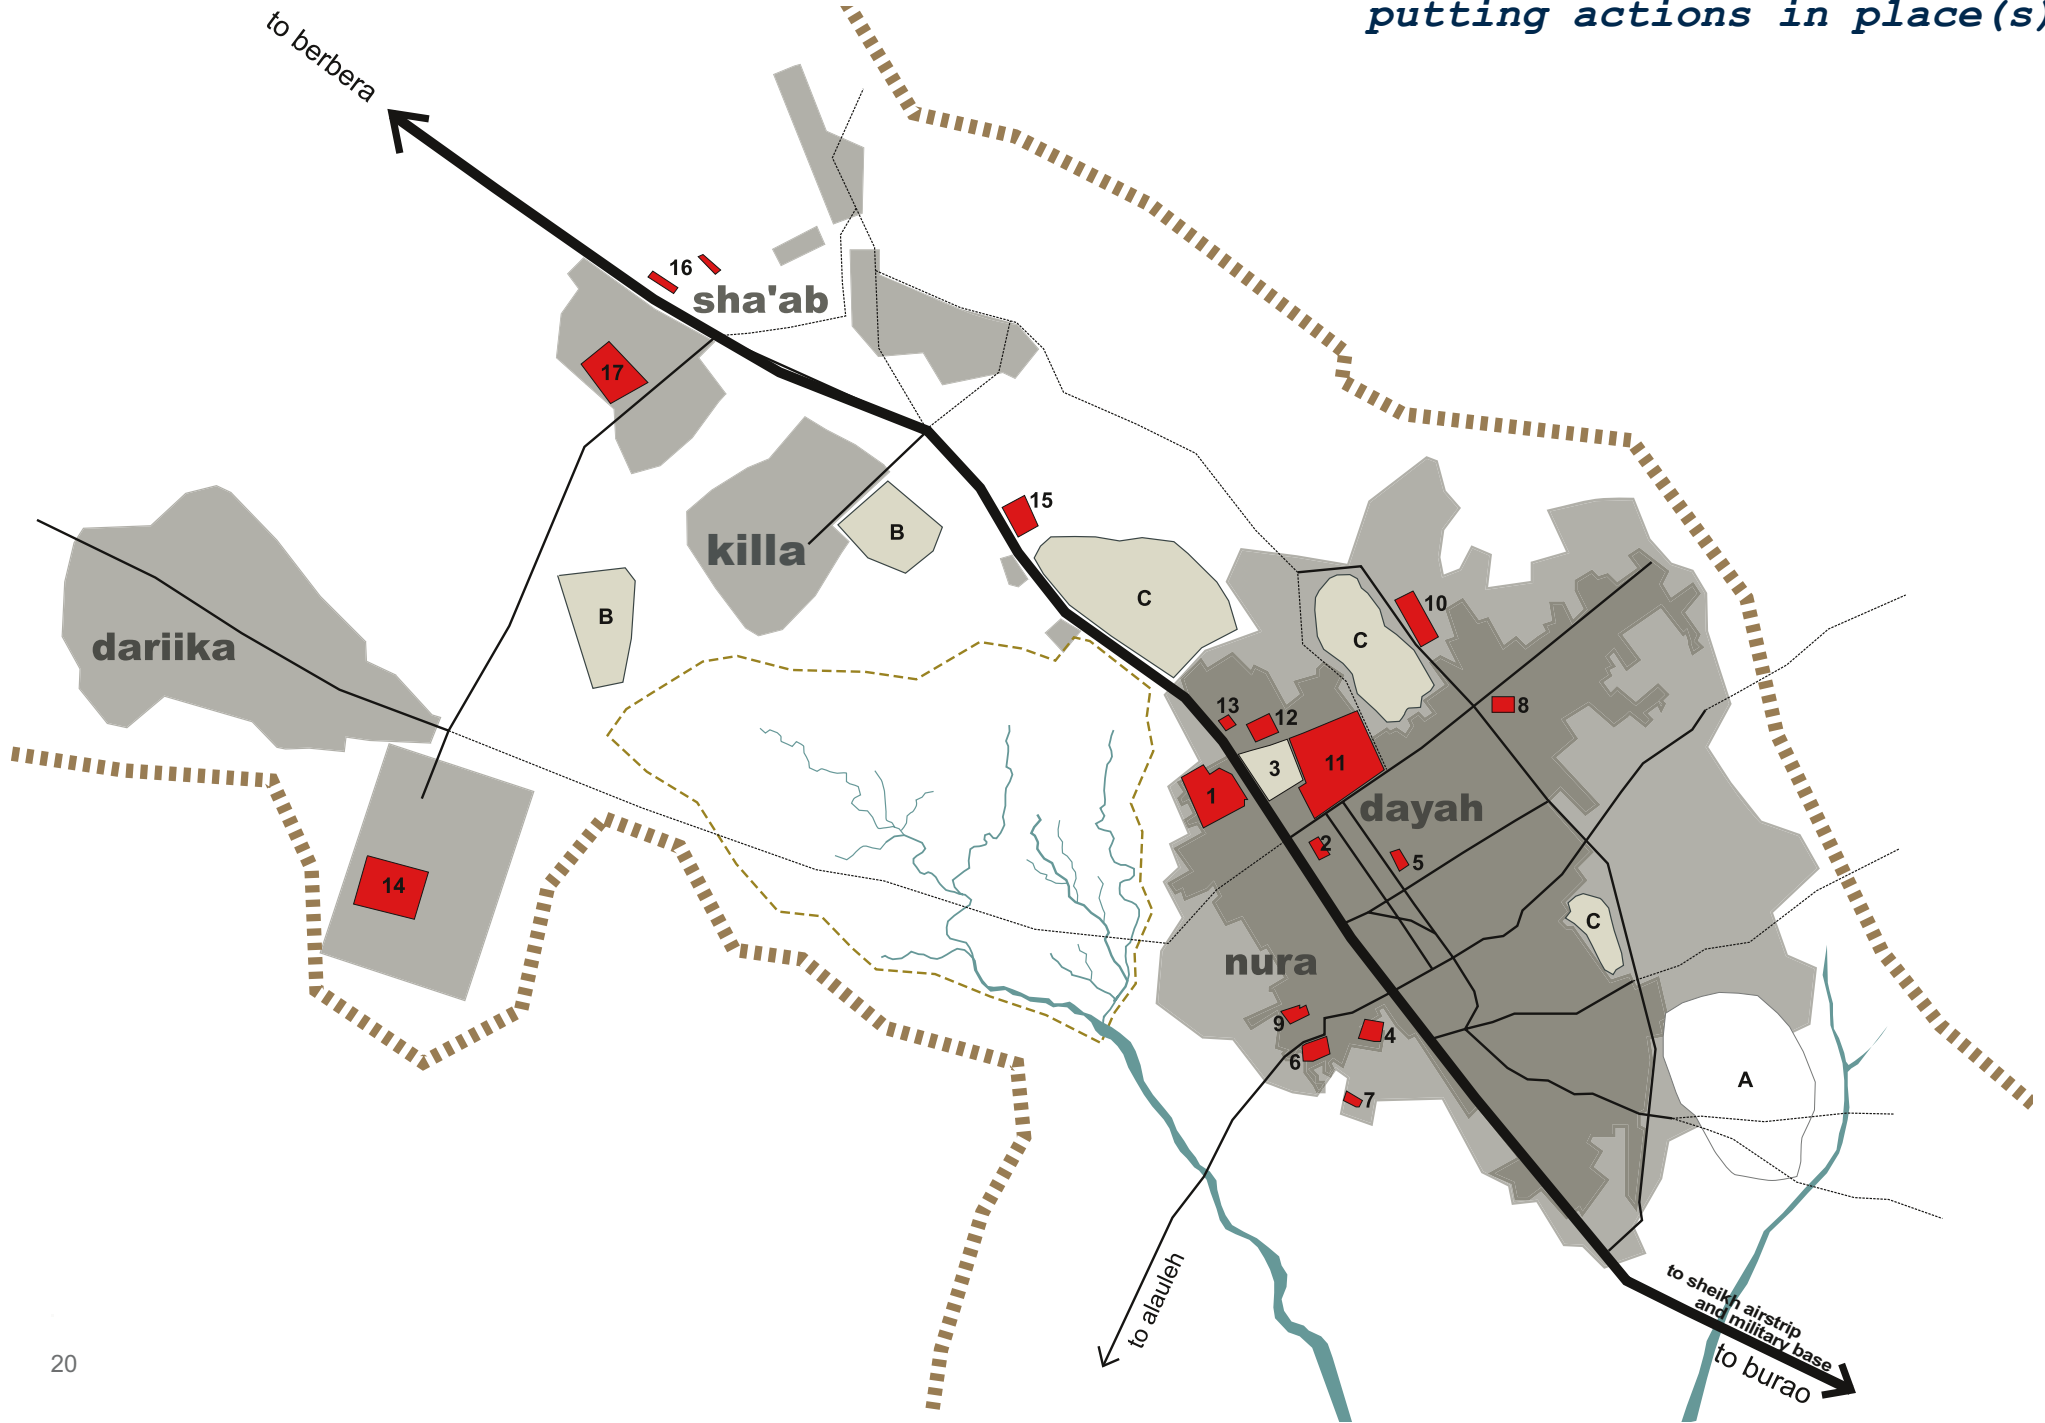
putting actions in place(s)

to berbera

16

sha'ab

17

15

killa

B

B

C

dariika

C

10

8

13

12

3

11

1

dayah

2

5

14

C

nura

9

4

6

A

7

to alauleh

to sheikh airstrip and military base

to burao

20